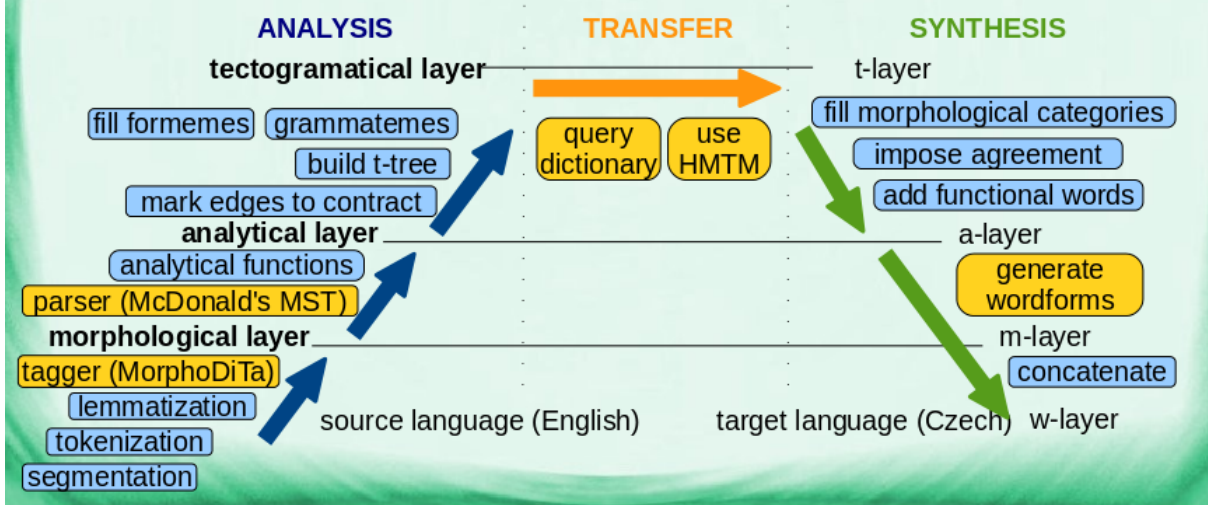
ANALYSIS

TRANSFER

SYNTHESIS

tectogramatical layer

t-layer

fill formemes

grammatemes

build t-tree

mark edges to contract

query dictionary

use HMTM

fill morphological categories

impose agreement

add functional words

analytical layer

a-layer

analytical functions

parser (McDonald's MST)

generate wordforms

morphological layer

m-layer

tagger (MorphoDiTa)

concatenate

lemmatization

tokenization

segmentation

source language (English)

target language (Czech)

w-layer